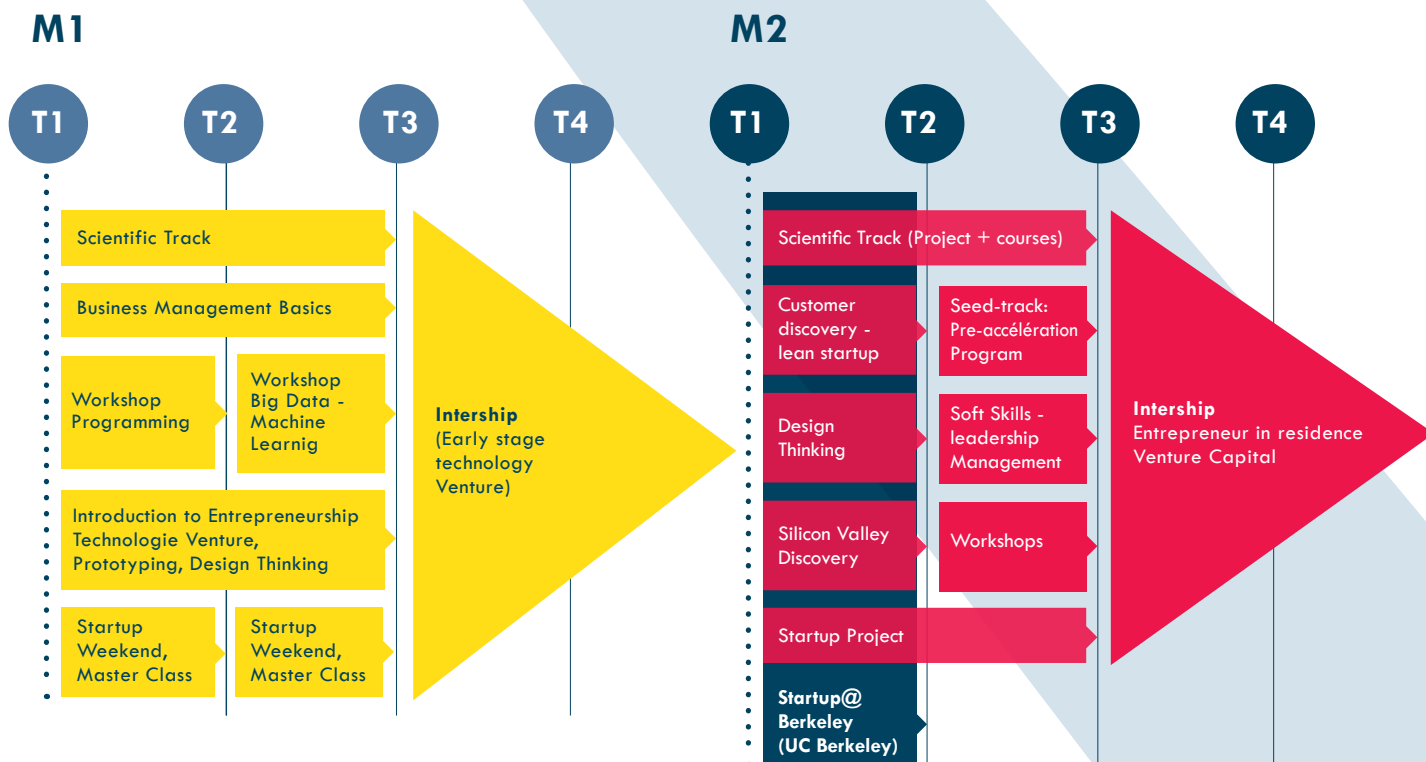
M1

T1 T2 T3 T4

Scientific Track

Business Management Basics

Workshop Programming

Workshop Big Data - Machine Learnig

Introduction to Entrepreneurship Technologie Venture, Prototyping, Design Thinking

Startup Weekend, Master Class

Startup Weekend, Master Class

Intership (Early stage technology Venture)

M2

T1 T2 T3 T4

Scientific Track (Project + courses)

Customer discovery - lean startup

Seed-track: Pre-accélération Program

Design Thinking

Soft Skills - leadership Management

Silicon Valley Discovery

Workshops

Startup Project

Startup@ Berkeley (UC Berkeley)

Intership
Entrepreneur in residence
Venture Capital